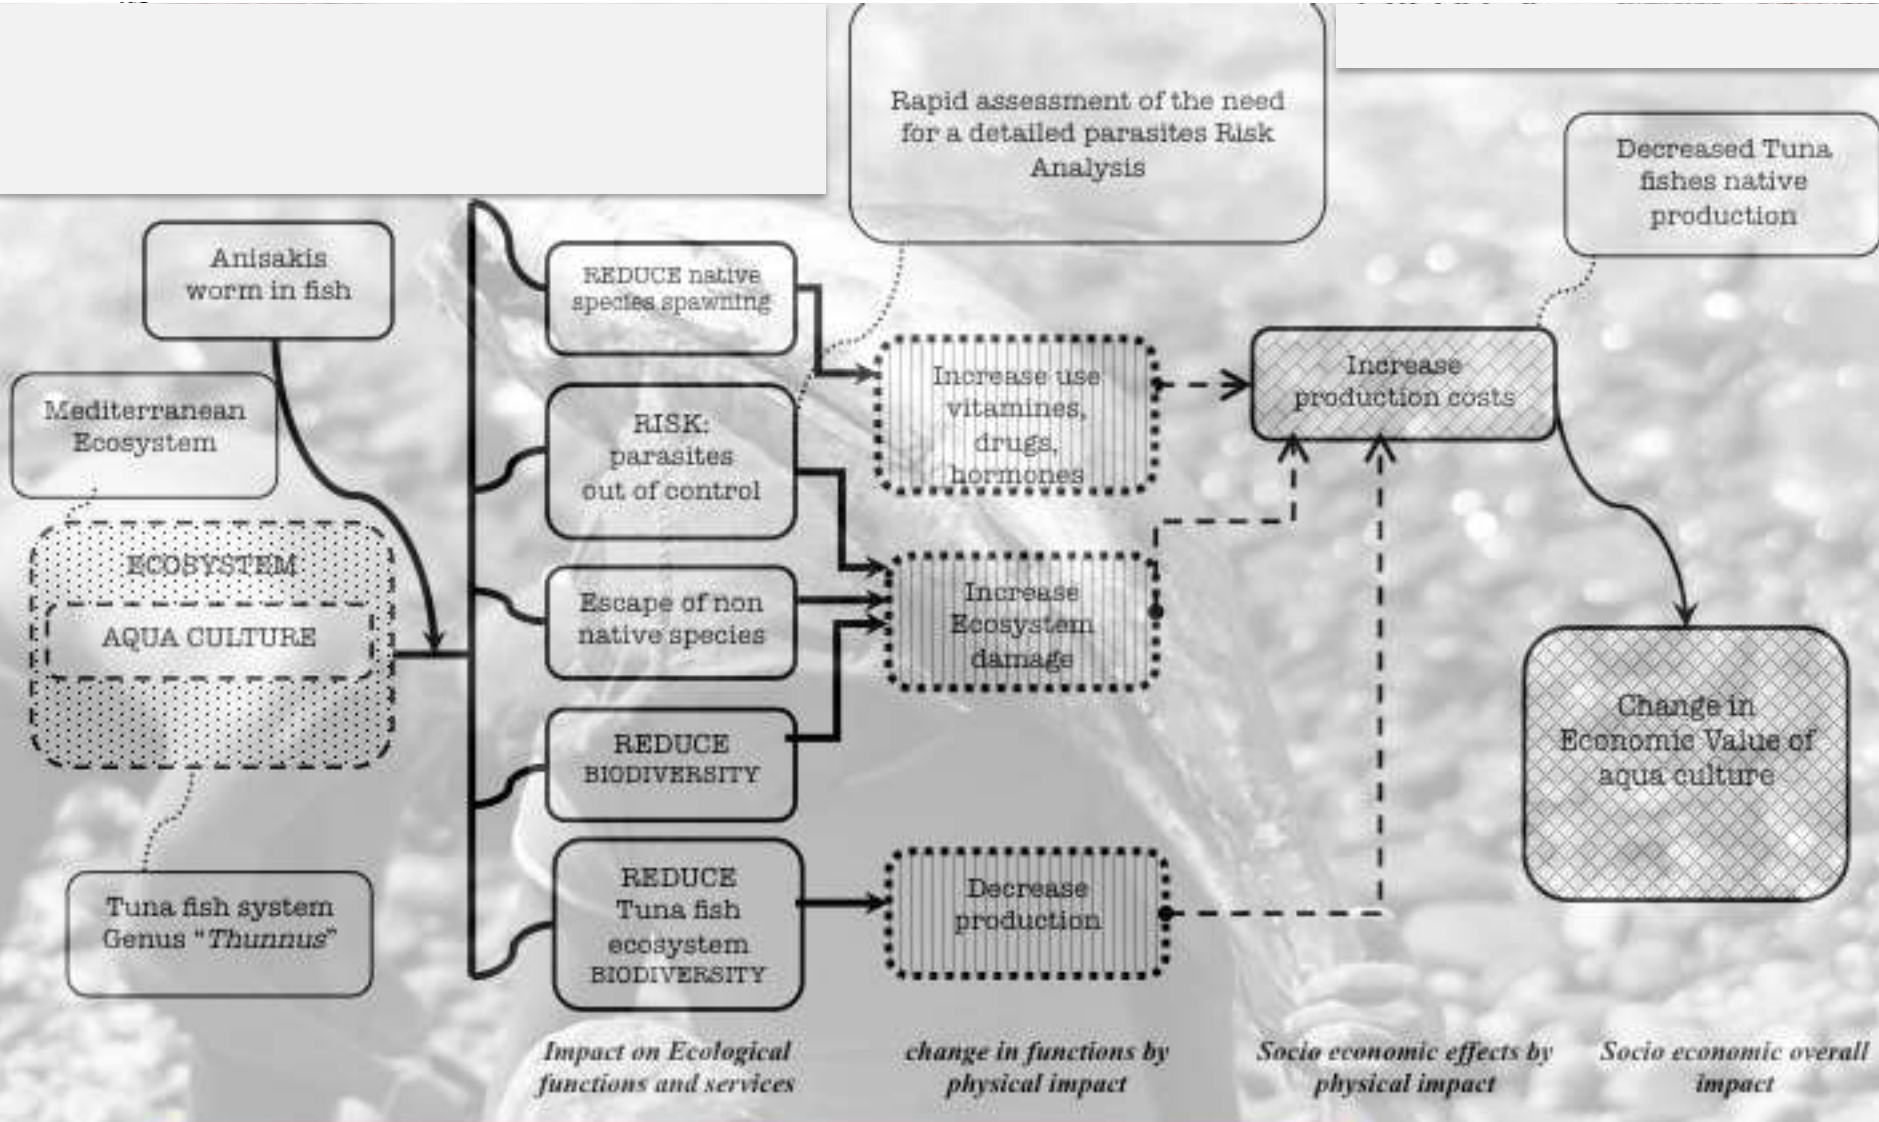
Rapid assessment of the need for a detailed parasites Risk Analysis

Decreased Tuna fishes native production

Anisakis worm in fish

Mediterranean Ecosystem

ECOSYSTEM

AQUA CULTURE

Tuna fish system Genus "Thunnus"

REDUCE native species spawning

RISK: parasites out of control

Escape of non native species

REDUCE BIODIVERSITY

REDUCE Tuna fish ecosystem BIODIVERSITY

Increase use vitamines, drugs, hormones

Increase Ecosystem damage

Decrease production

Increase production costs

Change in Economic Value of aqua culture

Impact on Ecological functions and services

change in functions by physical impact

Socio economic effects by physical impact

Socio economic overall impact